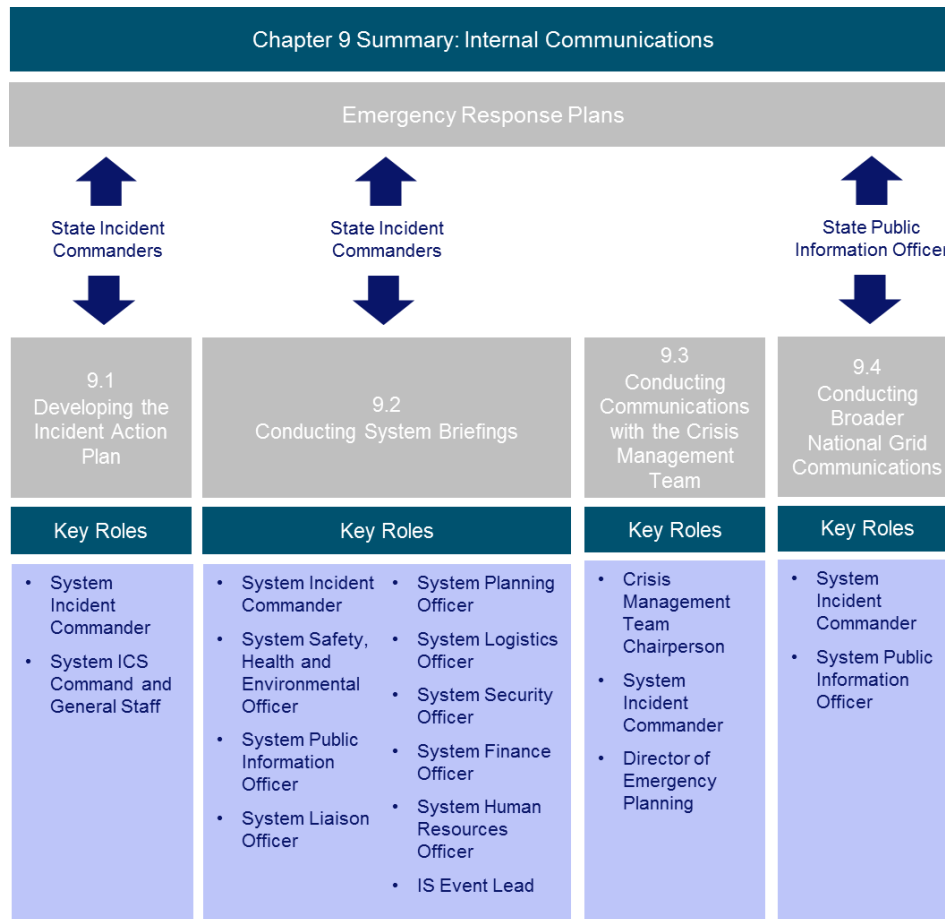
Chapter 9 Summary: Internal Communications

Emergency Response Plans

State Incident Commanders

State Incident Commanders

State Public Information Officer

9.1 Developing the Incident Action Plan

9.2 Conducting System Briefings

9.3 Conducting Communications with the Crisis Management Team

9.4 Conducting Broader National Grid Communications

Key Roles

- System Incident Commander
- System ICS Command and General Staff

Key Roles

- System Incident Commander
- System Safety, Health and Environmental Officer
- System Public Information Officer
- System Liaison Officer
- System Planning Officer
- System Logistics Officer
- System Security Officer
- System Finance Officer
- System Human Resources Officer
- IS Event Lead

Key Roles

- Crisis Management Team Chairperson
- System Incident Commander
- Director of Emergency Planning

Key Roles

- System Incident Commander
- System Public Information Officer